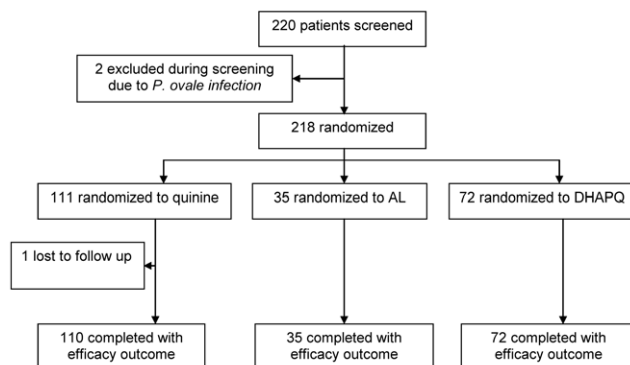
220 patients screened

2 excluded during screening due to *P. ovale infection*

218 randomized

111 randomized to quinine

35 randomized to AL

72 randomized to DHAPQ

1 lost to follow up

110 completed with efficacy outcome

35 completed with efficacy outcome

72 completed with efficacy outcome